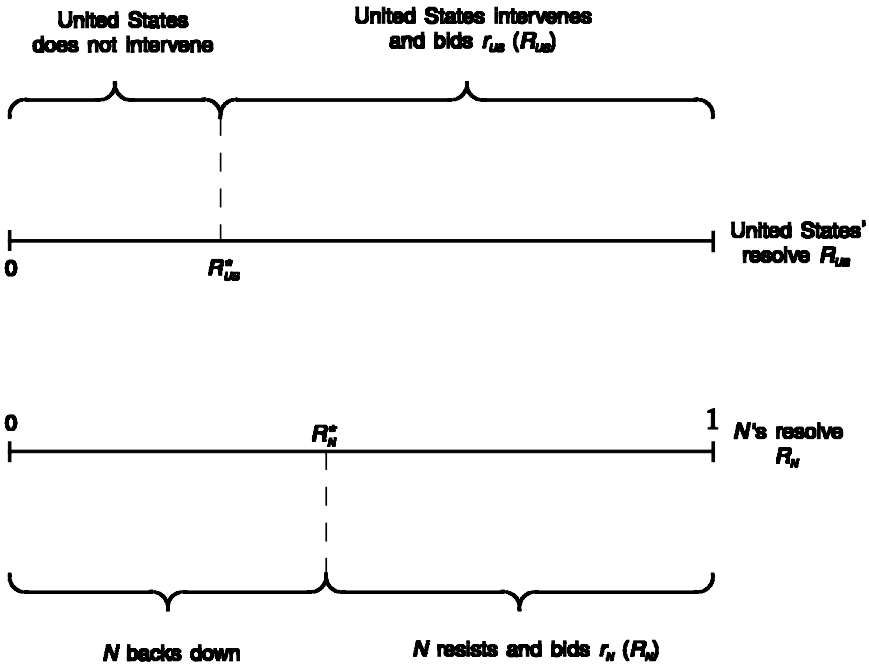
United States does not intervene

United States intervenes and bids $r_{US}$ ($R_{US}$)

0

$R^*_{US}$

United States' resolve $R_{US}$

0

$R^*_N$

1

$N$'s resolve $R_N$

$N$ backs down

$N$ resists and bids $r_N$ ($R_N$)